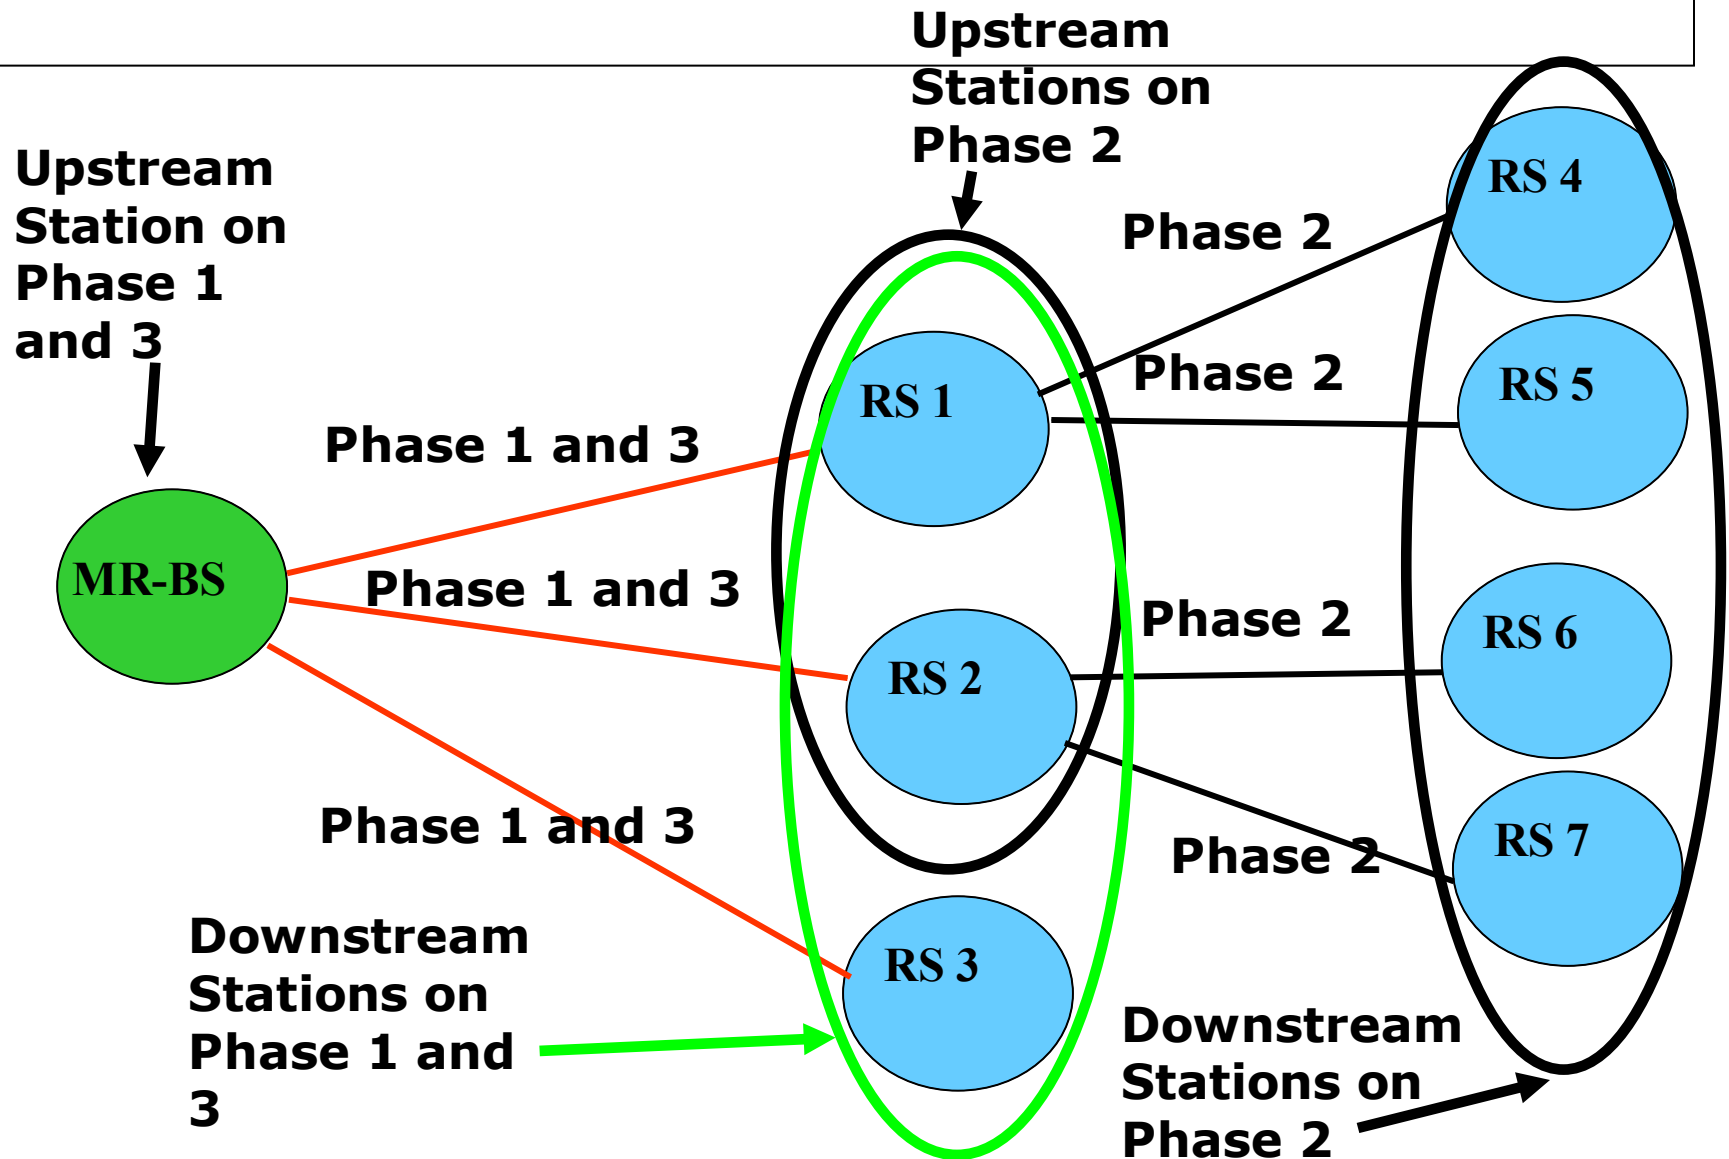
Upstream Stations on Phase 2

Upstream Station on Phase 1 and 3

Phase 2

RS 4

Phase 2

RS 5

RS 1

Phase 1 and 3

MR-BS

Phase 1 and 3

Phase 2

RS 6

RS 2

RS 7

Phase 1 and 3

Phase 2

Downstream Stations on Phase 1 and 3

RS 3

Downstream Stations on Phase 2